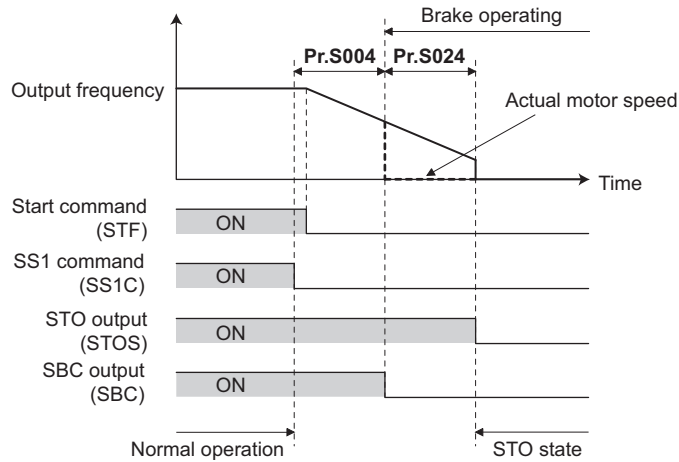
Brake operating

Pr.S004

Pr.S024

Output frequency

Actual motor speed

Time

Start command (STF)

ON

SS1 command (SS1C)

ON

STO output (STOS)

ON

SBC output (SBC)

ON

Normal operation

STO state